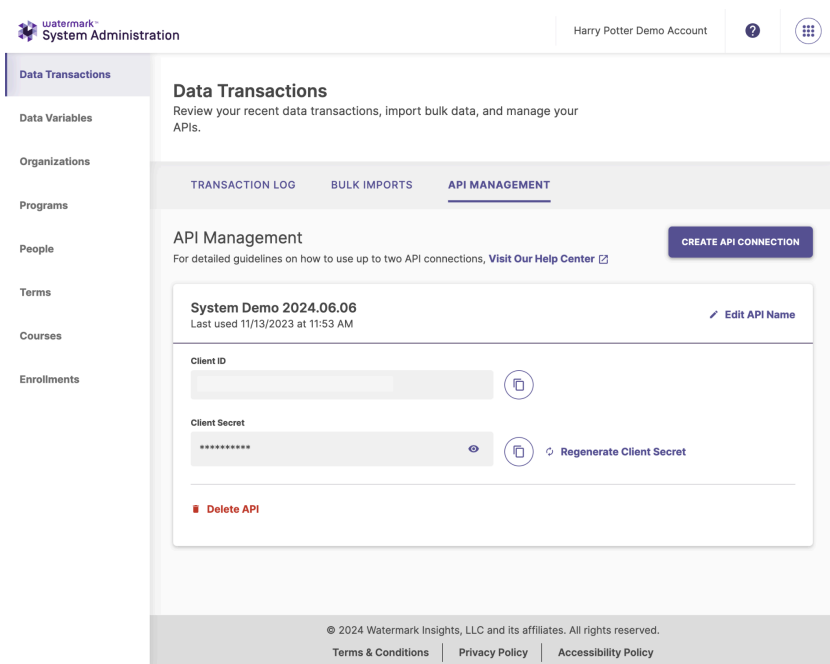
watermark™
System Administration

Harry Potter Demo Account

Data Transactions
Data Variables
Organizations
Programs
People
Terms
Courses
Enrollments

Data Transactions
Review your recent data transactions, import bulk data, and manage your APIs.

TRANSACTION LOG
BULK IMPORTS
API MANAGEMENT

API Management
For detailed guidelines on how to use up to two API connections, Visit Our Help Center

CREATE API CONNECTION

System Demo 2024.06.06
Last used 11/13/2023 at 11:53 AM

Edit API Name

Client ID

Client Secret
**********

Regenerate Client Secret

Delete API

© 2024 Watermark Insights, LLC and its affiliates. All rights reserved.
Terms & Conditions | Privacy Policy | Accessibility Policy